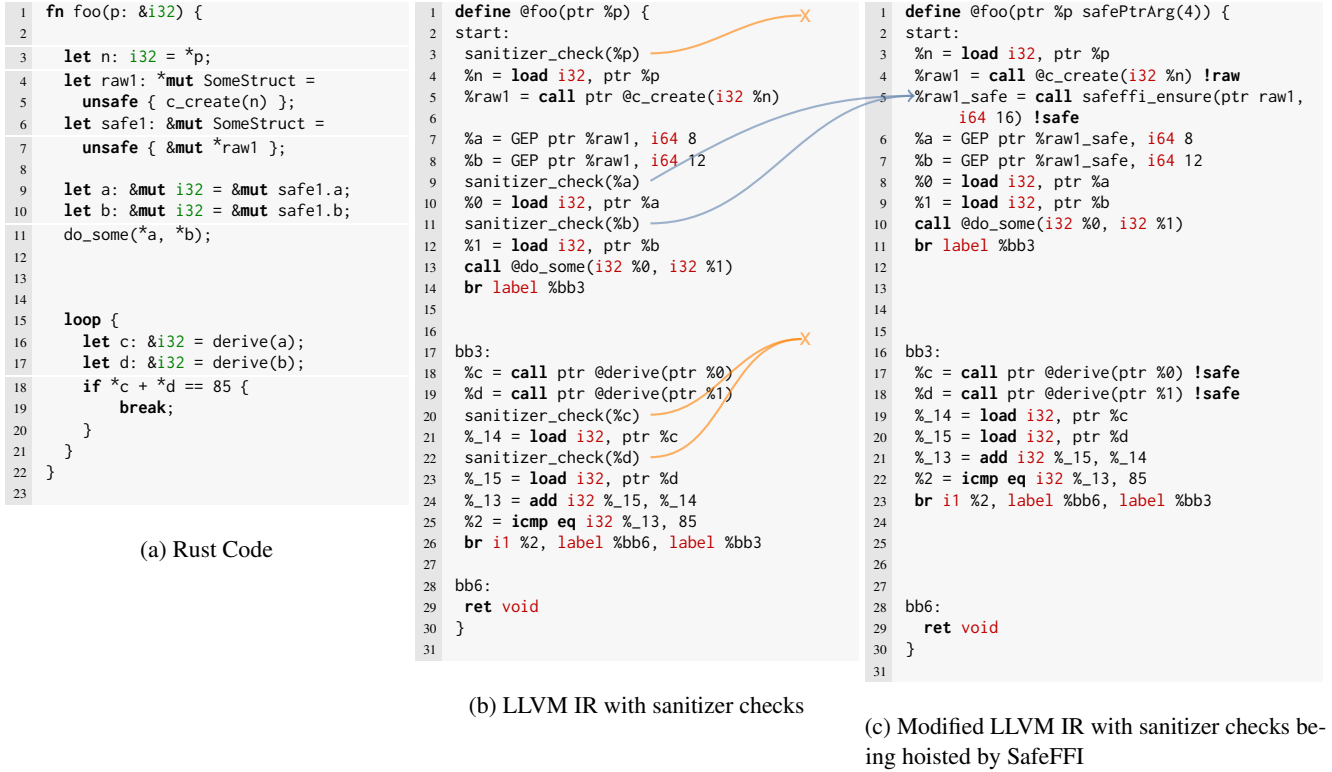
1 fn foo(p: &i32) {
2
3 let n: i32 = *p;
4 let raw1: *mut SomeStruct =
5 unsafe { c_create(n) };
6 let safe1: &mut SomeStruct =
7 unsafe { &mut *raw1 };
8
9 let a: &mut i32 = &mut safe1.a;
10 let b: &mut i32 = &mut safe1.b;
11 do_some(*a, *b);
12
13
14
15 loop {
16 let c: &i32 = derive(a);
17 let d: &i32 = derive(b);
18 if *c + *d == 85 {
19 break;
20 }
21 }
22 }
23

(a) Rust Code

1 define @foo(ptr %p) {
2 start:
3 sanitizer_check(%p)
4 %n = load i32, ptr %p
5 %raw1 = call ptr @c_create(i32 %n)
6
7 %a = GEP ptr %raw1, i64 8
8 %b = GEP ptr %raw1, i64 12
9 sanitizer_check(%a)
10 %0 = load i32, ptr %a
11 sanitizer_check(%b)
12 %1 = load i32, ptr %b
13 call @do_some(i32 %0, i32 %1)
14 br label %bb3
15
16
17 bb3:
18 %c = call ptr @derive(ptr %0)
19 %d = call ptr @derive(ptr %1)
20 sanitizer_check(%c)
21 %_14 = load i32, ptr %c
22 sanitizer_check(%d)
23 %_15 = load i32, ptr %d
24 %_13 = add i32 %_15, %_14
25 %2 = icmp eq i32 %_13, 85
26 br i1 %2, label %bb6, label %bb3
27
28 bb6:
29 ret void
30 }
31

X
X

(b) LLVM IR with sanitizer checks

1 define @foo(ptr %p safePtrArg(4)) {
2 start:
3 %n = load i32, ptr %p
4 %raw1 = call @c_create(i32 %n) !raw
5 %raw1_safe = call safeffi_ensure(ptr raw1, i64 16) !safe
6 %a = GEP ptr %raw1_safe, i64 8
7 %b = GEP ptr %raw1_safe, i64 12
8 %0 = load i32, ptr %a
9 %1 = load i32, ptr %b
10 call @do_some(i32 %0, i32 %1)
11 br label %bb3
12
13
14
15
16 bb3:
17 %c = call ptr @derive(ptr %0) !safe
18 %d = call ptr @derive(ptr %1) !safe
19 %_14 = load i32, ptr %c
20 %_15 = load i32, ptr %d
21 %_13 = add i32 %_15, %_14
22 %2 = icmp eq i32 %_13, 85
23 br i1 %2, label %bb6, label %bb3
24
25
26
27
28 bb6:
29 ret void
30 }
31

(c) Modified LLVM IR with sanitizer checks being hoisted by SafeFFI